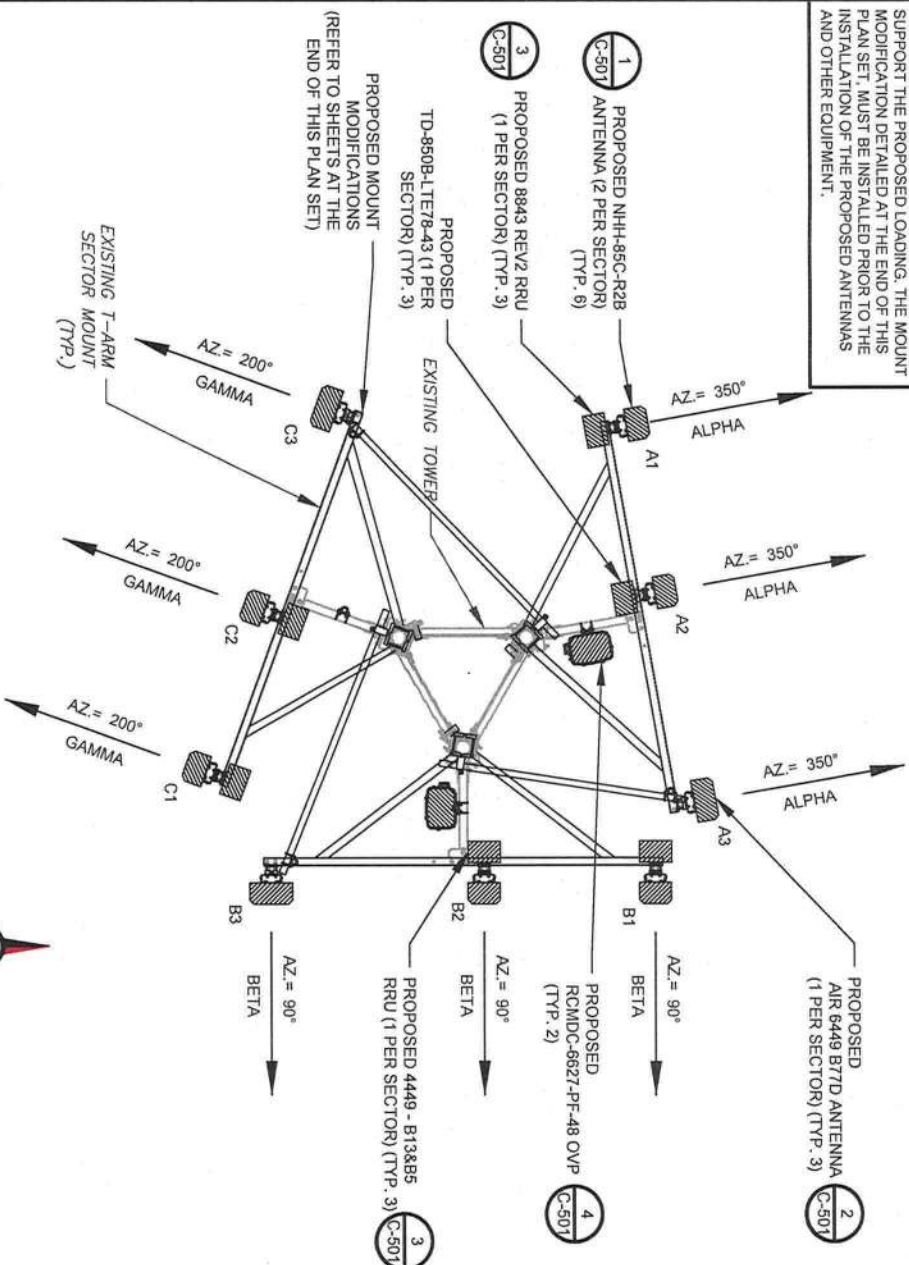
SUPPORT THE PROPOSED LOADING, THE MOUNT MODIFICATION DETAILED AT THE END OF THIS PLAN SET, MUST BE INSTALLED PRIOR TO THE INSTALLATION OF THE PROPOSED ANTENNAS AND OTHER EQUIPMENT.

1 C-501 PROPOSED NHH-65C-R2B ANTENNA (2 PER SECTOR) (TYP. 6)

3 C-501 PROPOSED 8843 REV2 RRU (1 PER SECTOR) (TYP. 3)

PROPOSED TD-850B-LTE78-43 (1 PER SECTOR) (TYP. 3)

PROPOSED MOUNT MODIFICATIONS (REFER TO SHEETS AT THE END OF THIS PLAN SET)

EXISTING T-ARM SECTOR MOUNT (TYP.)

EXISTING TOWER

AZ.= 350° ALPHA

AZ.= 350° ALPHA

AZ.= 350° ALPHA

AZ.= 200° GAMMA

AZ.= 200° GAMMA

AZ.= 200° GAMMA

A1

A2

A3

C3

C2

C1

B1

B2

B3

AZ.= 90° BETA

AZ.= 90° BETA

AZ.= 90° BETA

PROPOSED AIR 6449 B77D ANTENNA (1 PER SECTOR) (TYP. 3) 2 C-501

PROPOSED RCMDC-6627-PF-48 OVP (TYP. 2) 4 C-501

PROPOSED 4449 - B13&B5 RRU (1 PER SECTOR) (TYP. 3) 3 C-501